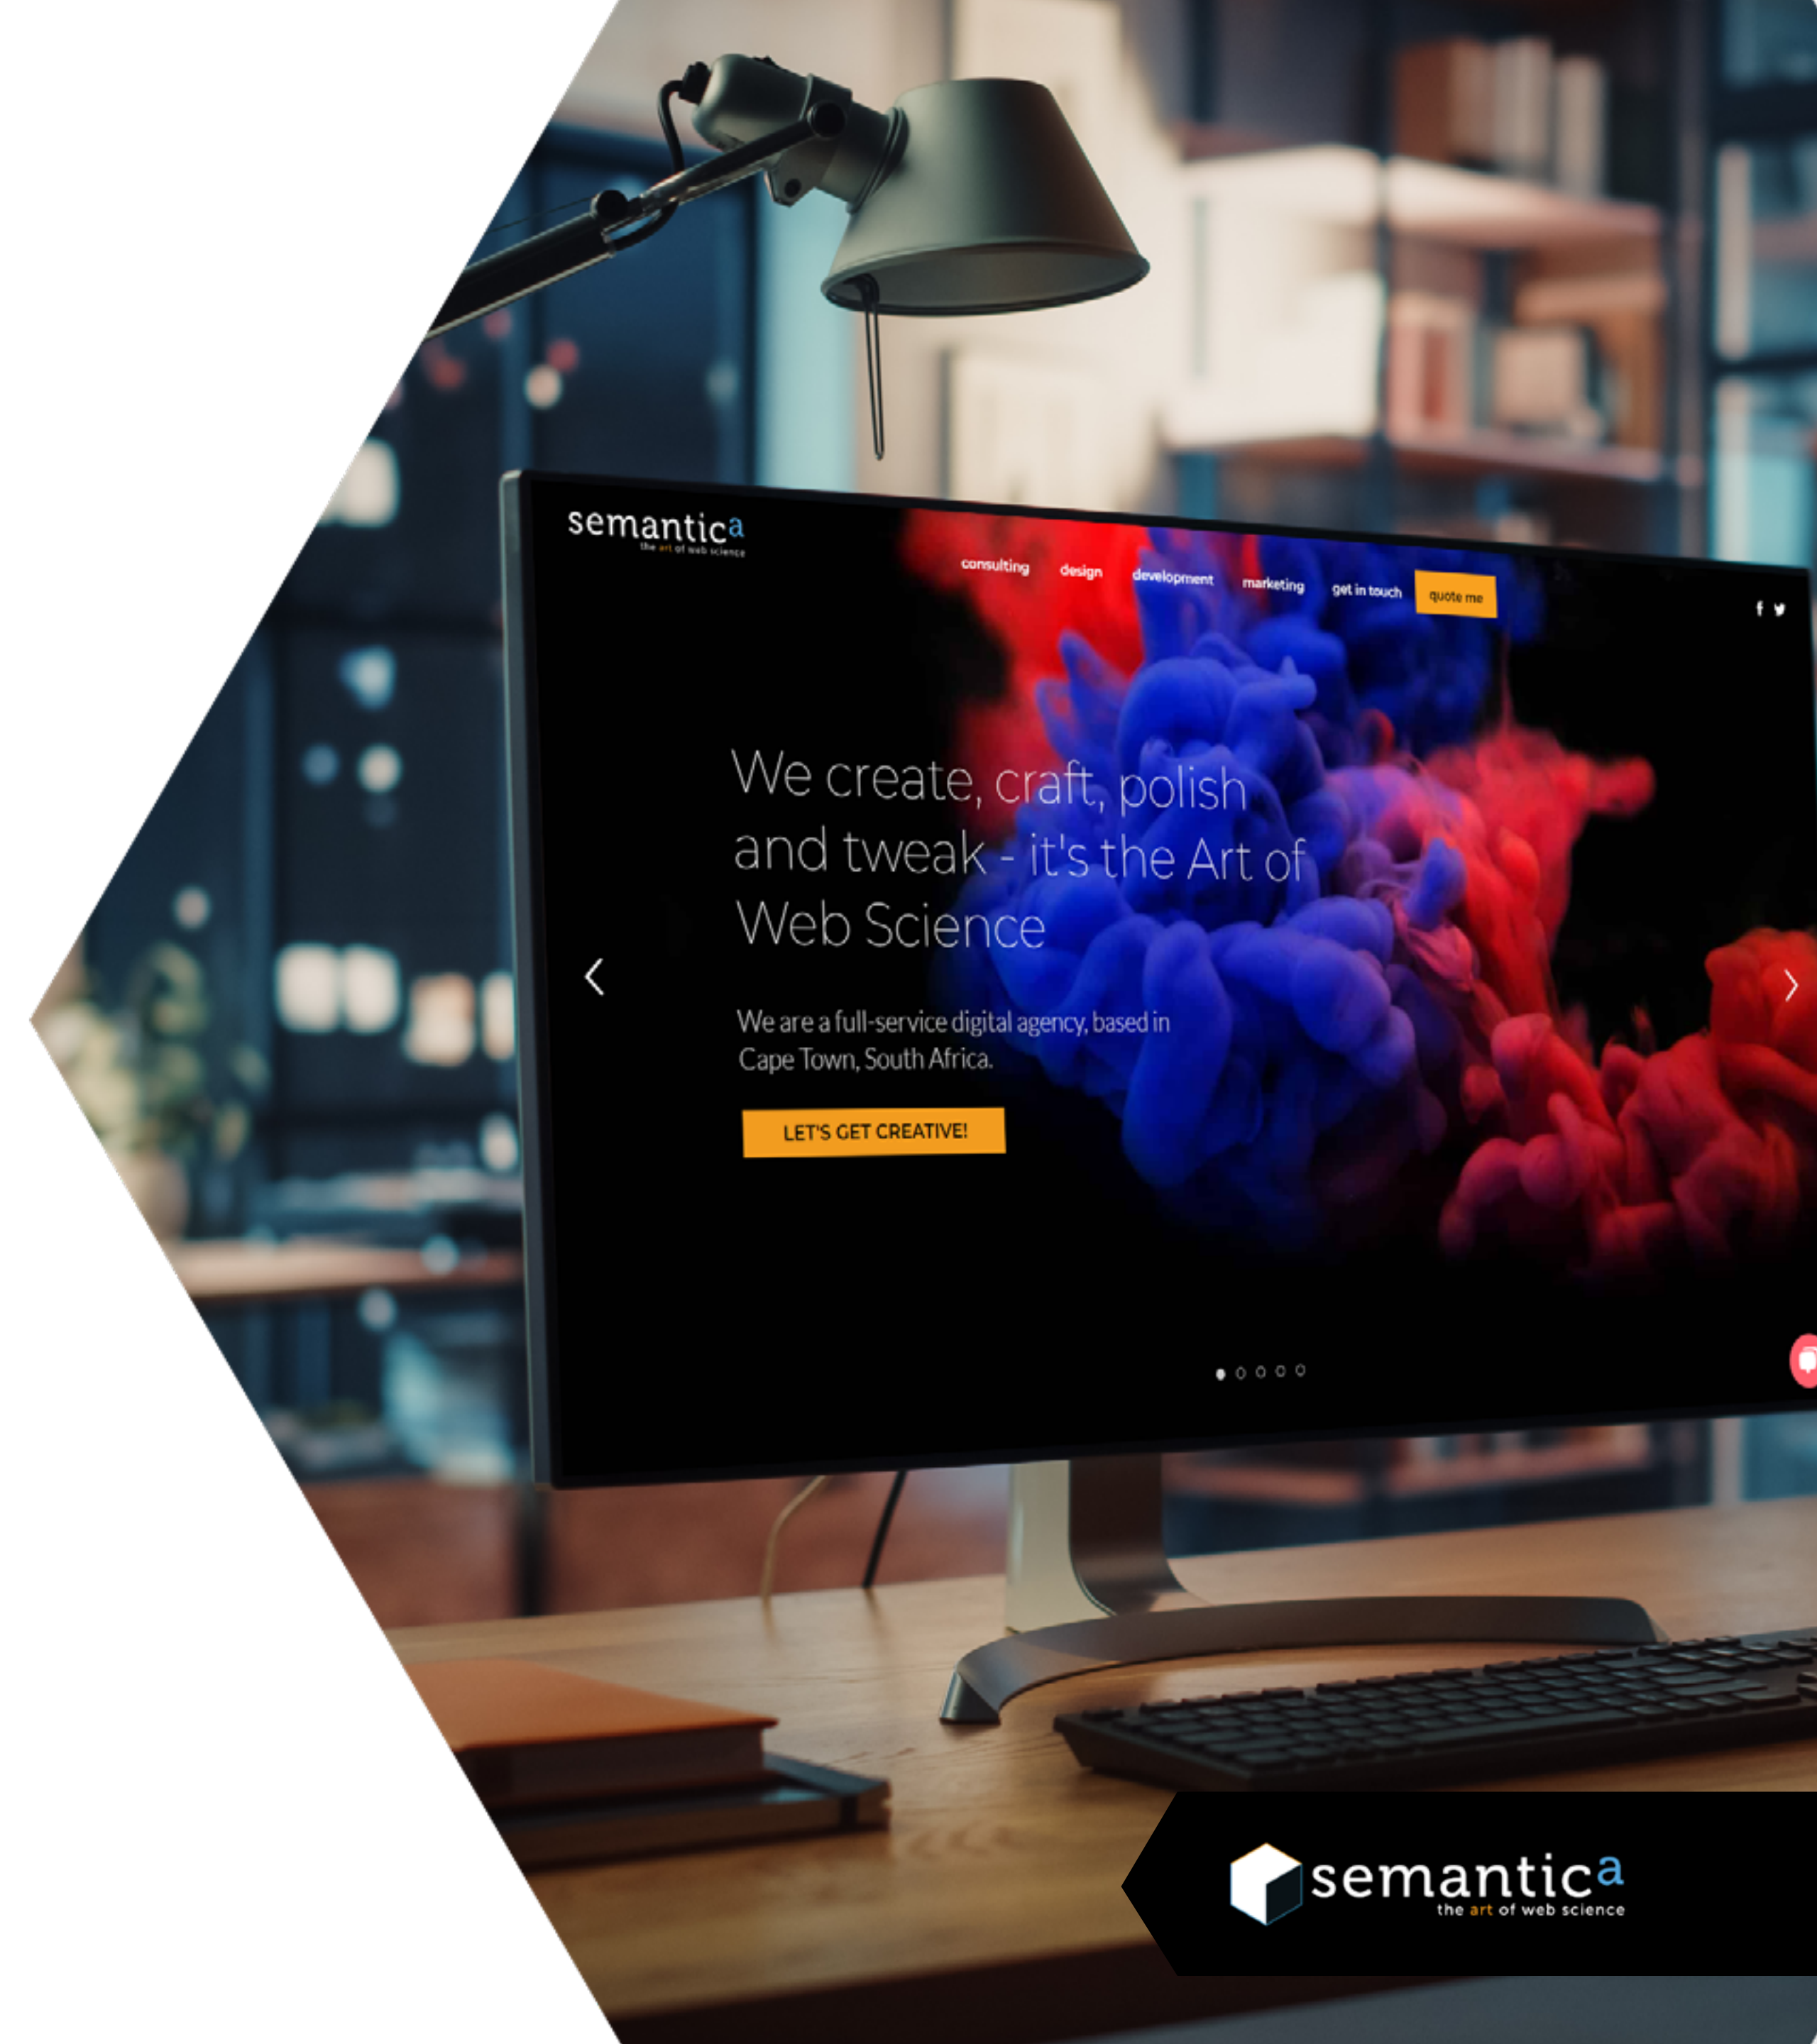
semantica
the art of web science

consulting design development marketing get in touch quote me

We create, craft, polish and tweak - it's the Art of Web Science

We are a full-service digital agency, based in Cape Town, South Africa.

LET'S GET CREATIVE!

semantica
the art of web science